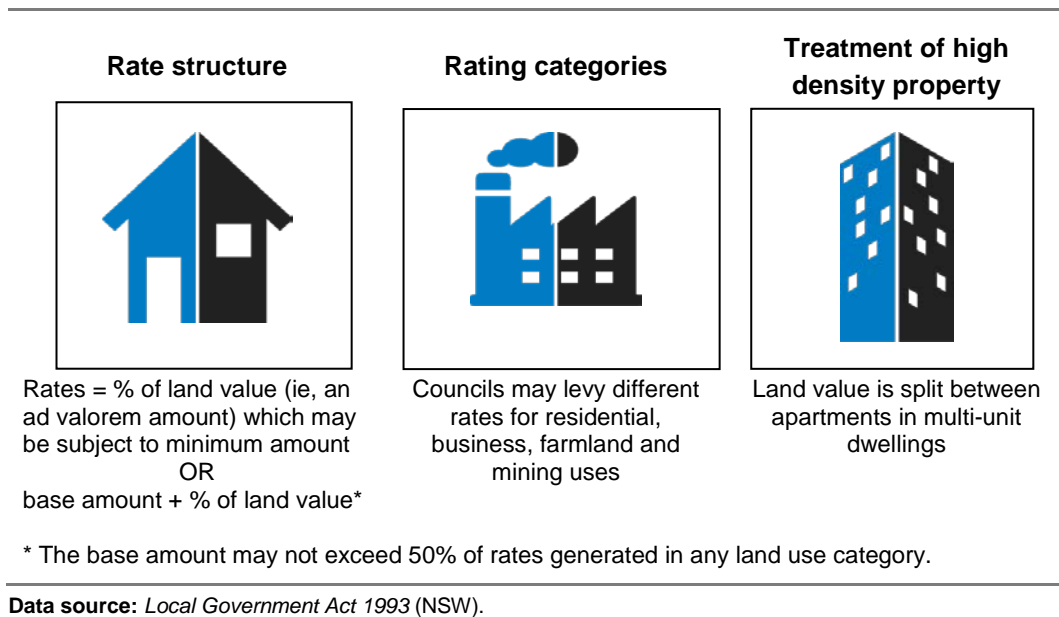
Rate structure

Rating categories

Treatment of high density property

Rates = % of land value (ie, an ad valorem amount) which may be subject to minimum amount
OR
base amount + % of land value*

Councils may levy different rates for residential, business, farmland and mining uses

Land value is split between apartments in multi-unit dwellings

* The base amount may not exceed 50% of rates generated in any land use category.

Data source: Local Government Act 1993 (NSW).